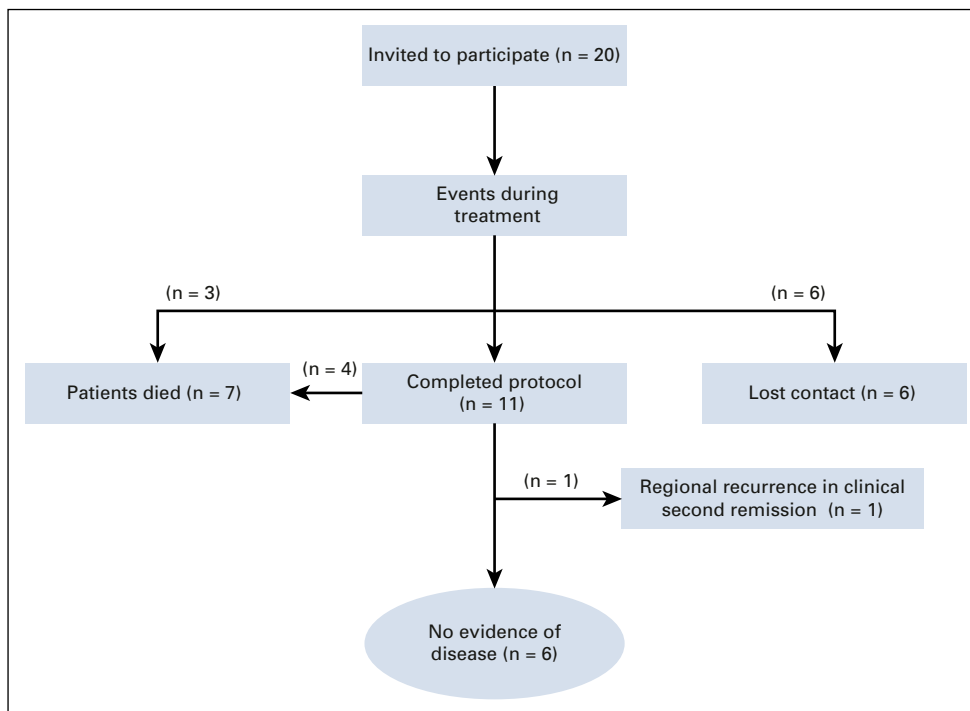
Invited to participate (n = 20)

Events during treatment

(n = 3)

(n = 6)

Patients died (n = 7)

(n = 4)

Completed protocol (n = 11)

Lost contact (n = 6)

(n = 1)

Regional recurrence in clinical second remission (n = 1)

No evidence of disease (n = 6)